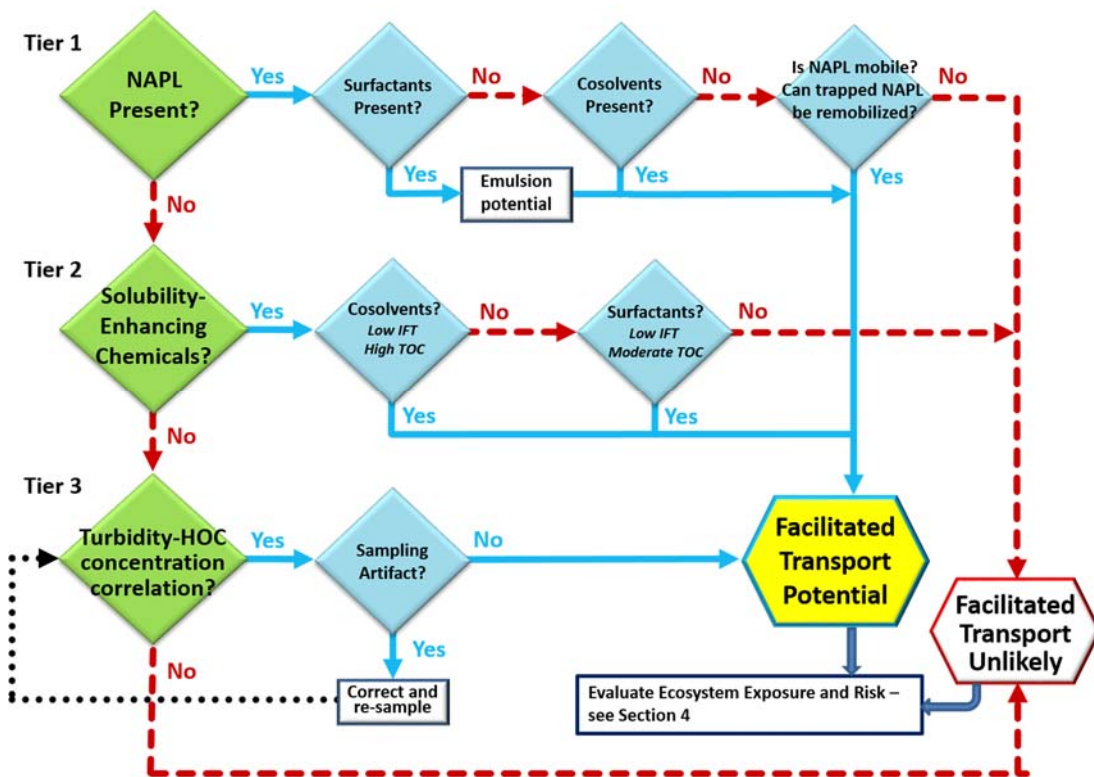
Tier 1

NAPL Present?

Yes

Surfactants Present?

No

Cosolvents Present?

No

Is NAPL mobile? Can trapped NAPL be remobilized?

No

Yes

Emulsion potential

Yes

Yes

No

Tier 2

Solubility-Enhancing Chemicals?

Yes

Cosolvents? Low IFT High TOC

No

Surfactants? Low IFT Moderate TOC

No

Yes

Yes

No

Tier 3

Turbidity-HOC concentration correlation?

Yes

Sampling Artifact?

No

Facilitated Transport Potential

Facilitated Transport Unlikely

Yes

No

Correct and re-sample

Evaluate Ecosystem Exposure and Risk – see Section 4